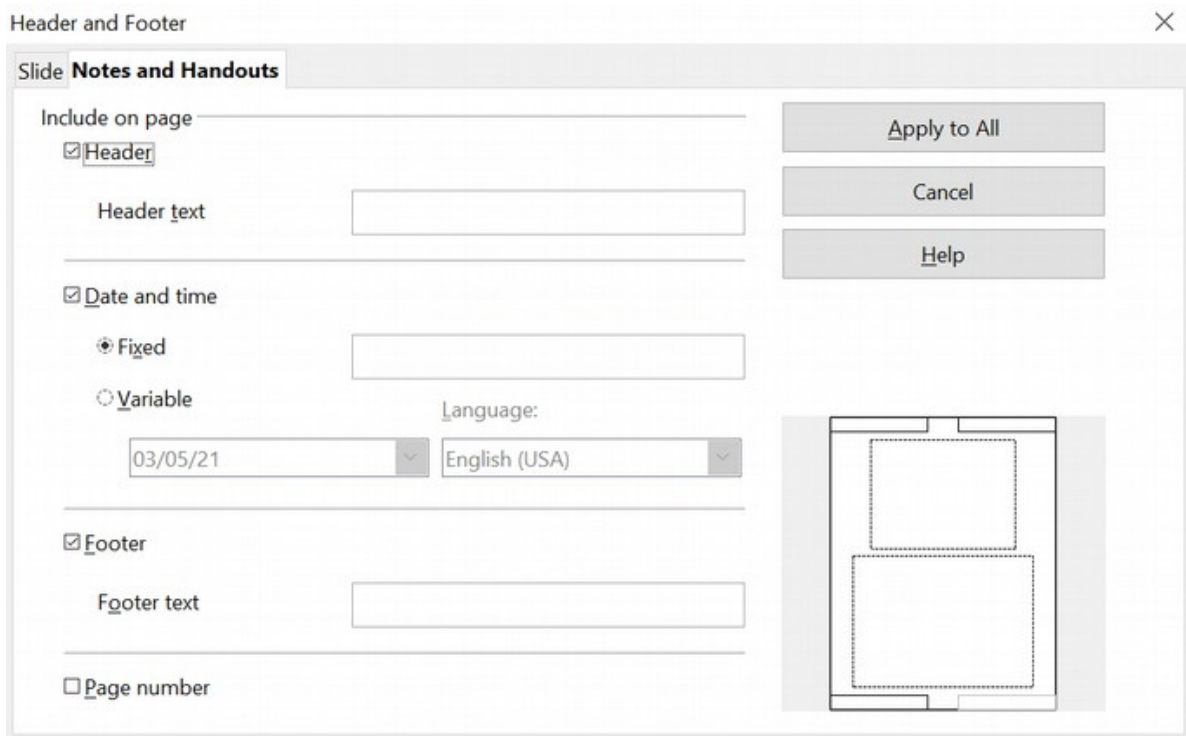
Header and Footer

×

Slide Notes and Handouts

Include on page

☑Header

Header text

☑Date and time

Fixed

Variable

Language:

03/05/21

English (USA)

☑Footer

Footer text

☐Page number

Apply to All

Cancel

Help